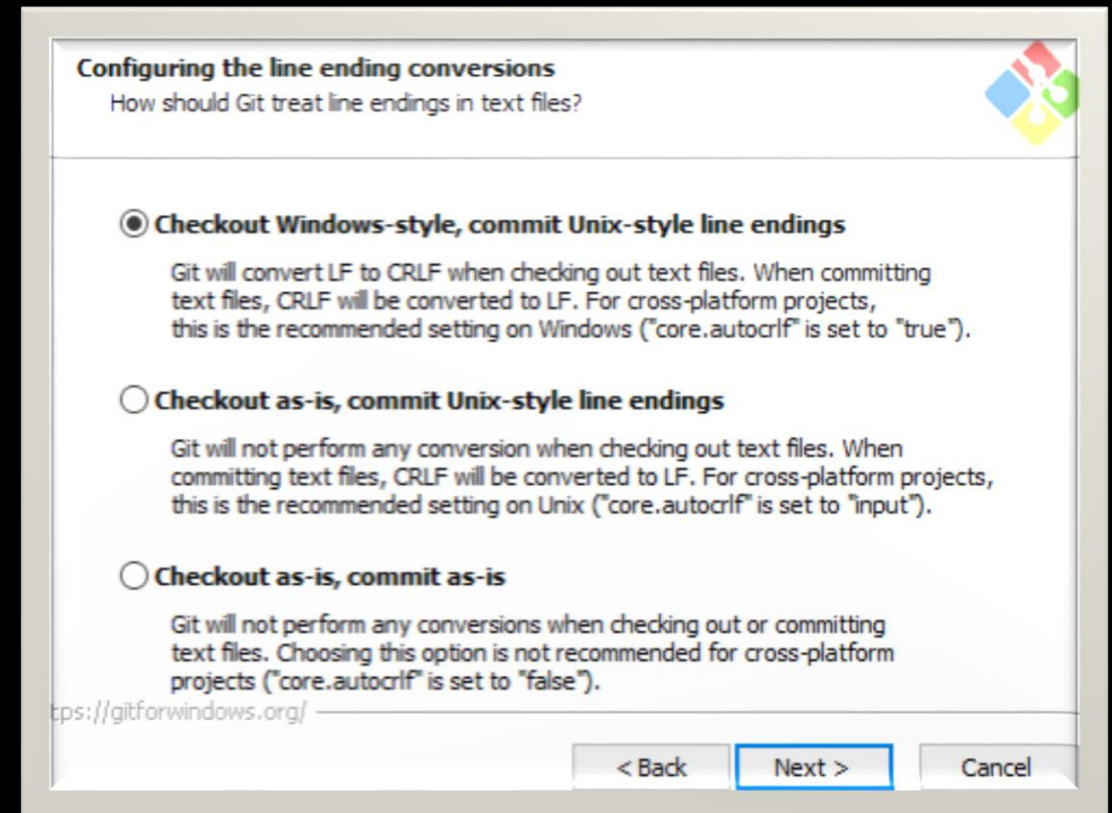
Configuring the line ending conversions
How should Git treat line endings in text files?

Checkout Windows-style, commit Unix-style line endings

Git will convert LF to CRLF when checking out text files. When committing text files, CRLF will be converted to LF. For cross-platform projects, this is the recommended setting on Windows ("core.autocrlf" is set to "true").

Checkout as-is, commit Unix-style line endings

Git will not perform any conversion when checking out text files. When committing text files, CRLF will be converted to LF. For cross-platform projects, this is the recommended setting on Unix ("core.autocrlf" is set to "input").

Checkout as-is, commit as-is

Git will not perform any conversions when checking out or committing text files. Choosing this option is not recommended for cross-platform projects ("core.autocrlf" is set to "false").

tps://gitforwindows.org/

< Back
Next >
Cancel